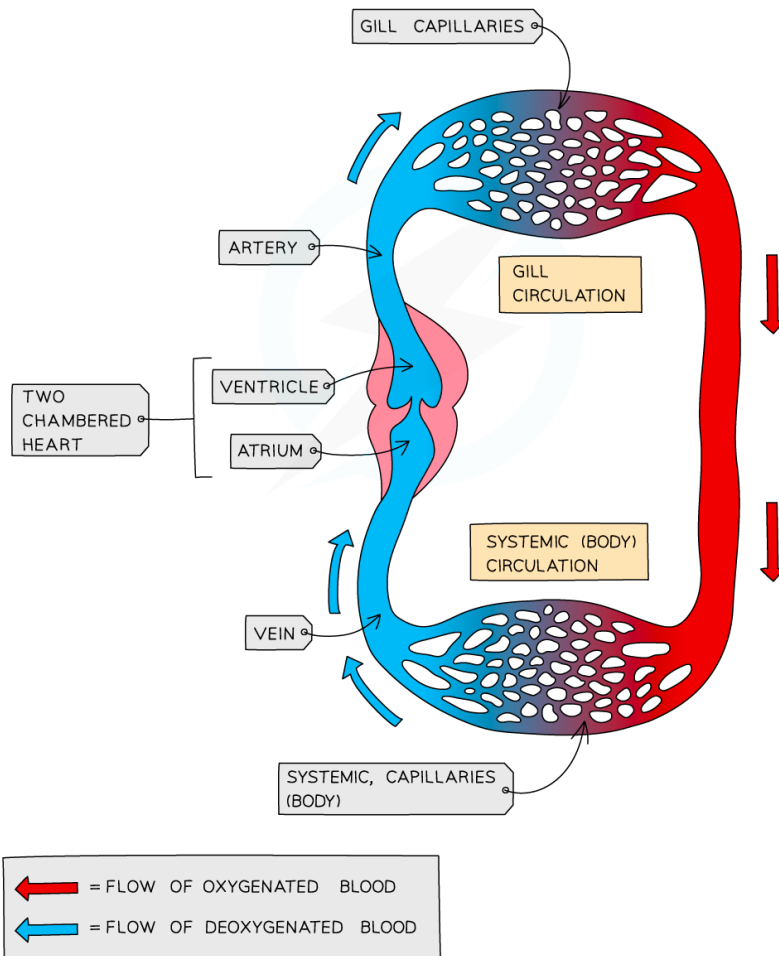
GILL CAPILLARIES

ARTERY

GILL CIRCULATION

TWO CHAMBERED HEART

VENTRICLE

ATRIUM

SYSTEMIC (BODY) CIRCULATION

VEIN

SYSTEMIC, CAPILLARIES (BODY)

= FLOW OF OXYGENATED BLOOD

= FLOW OF DEOXYGENATED BLOOD